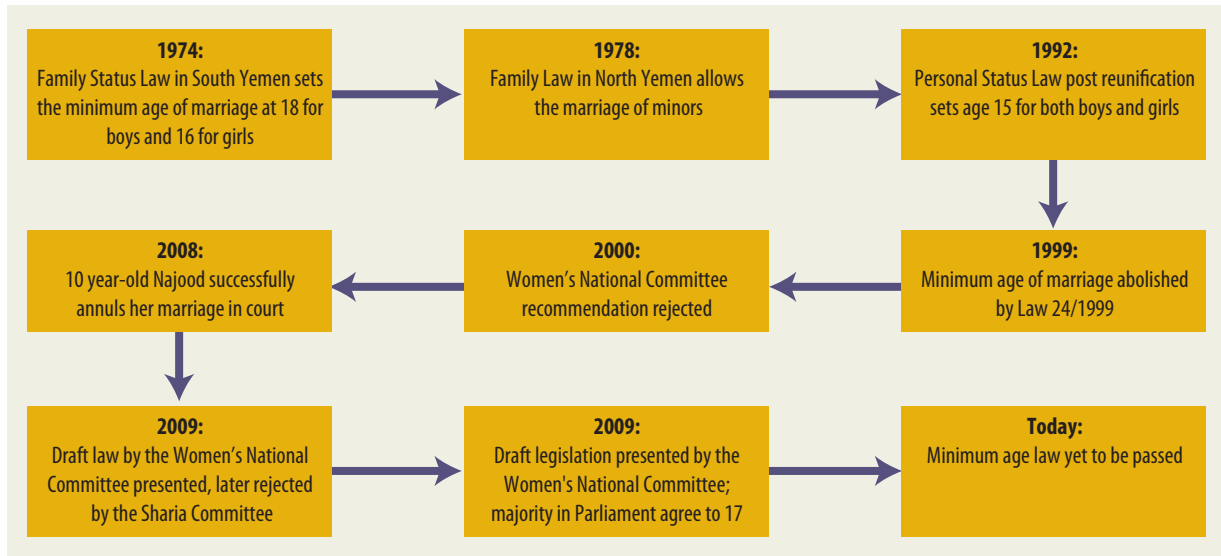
1974:
Family Status Law in South Yemen sets the minimum age of marriage at 18 for boys and 16 for girls

1978:
Family Law in North Yemen allows the marriage of minors

1992:
Personal Status Law post reunification sets age 15 for both boys and girls

1999:
Minimum age of marriage abolished by Law 24/1999

2000:
Women's National Committee recommendation rejected

2008:
10 year-old Najood successfully annuls her marriage in court

2009:
Draft law by the Women's National Committee presented, later rejected by the Sharia Committee

2009:
Draft legislation presented by the Women's National Committee; majority in Parliament agree to 17

Today:
Minimum age law yet to be passed